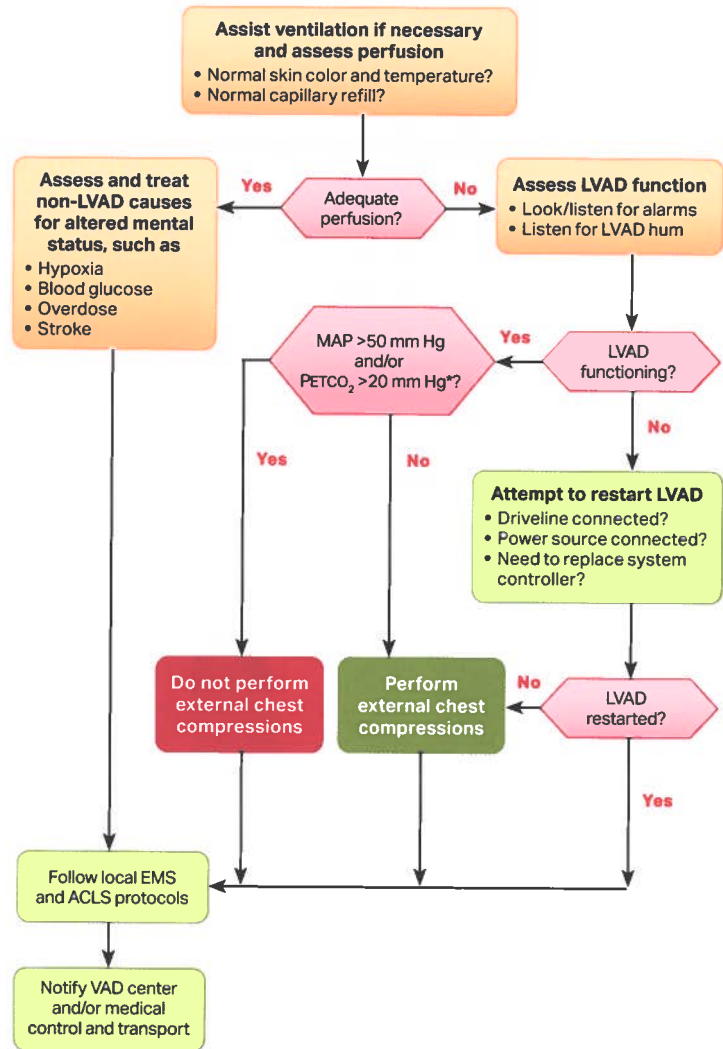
Assist ventilation if necessary and assess perfusion
• Normal skin color and temperature?
• Normal capillary refill?

Adequate perfusion?

Yes

Assess and treat non-LVAD causes for altered mental status, such as
• Hypoxia
• Blood glucose
• Overdose
• Stroke

No

Assess LVAD function
• Look/listen for alarms
• Listen for LVAD hum

LVAD functioning?

Yes

MAP >50 mm Hg and/or P$_{ETCO_2}$ >20 mm Hg*?

No

Attempt to restart LVAD
• Driveline connected?
• Power source connected?
• Need to replace system controller?

Yes

No

Do not perform external chest compressions

Perform external chest compressions

LVAD restarted?

No

Yes

Follow local EMS and ACLS protocols

Notify VAD center and/or medical control and transport